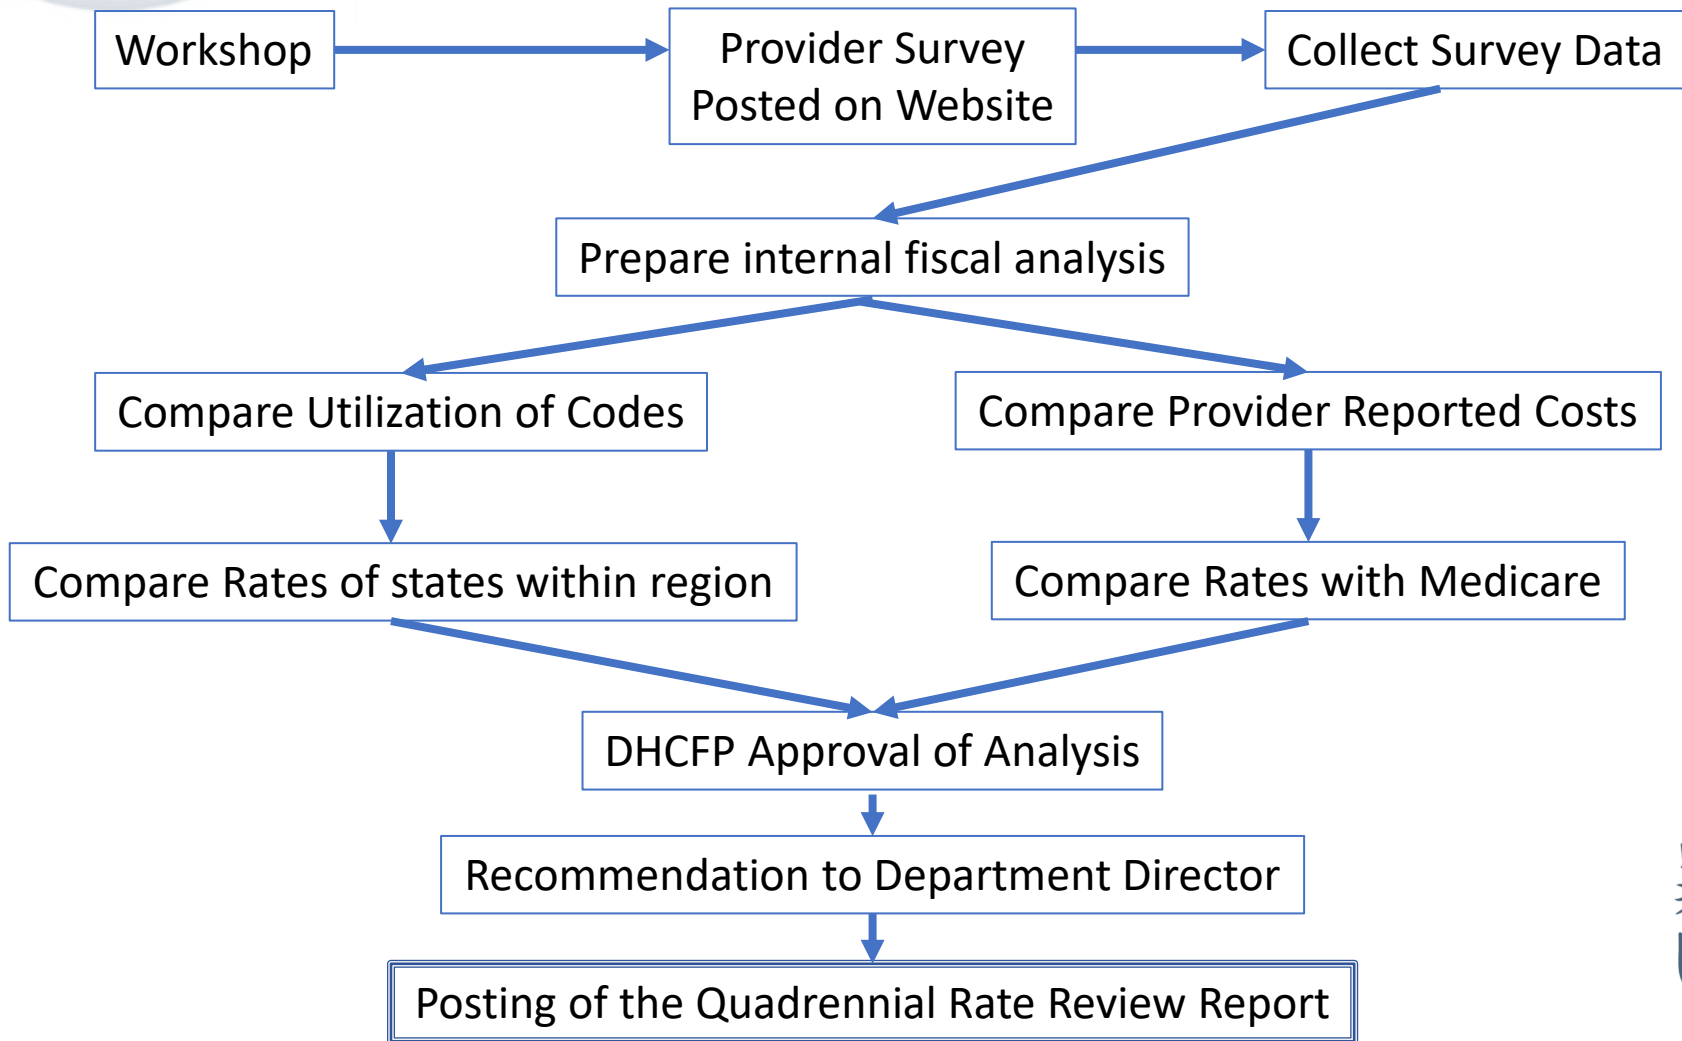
Workshop

Provider Survey Posted on Website

Collect Survey Data

Prepare internal fiscal analysis

Compare Utilization of Codes

Compare Provider Reported Costs

Compare Rates of states within region

Compare Rates with Medicare

DHCFP Approval of Analysis

Recommendation to Department Director

Posting of the Quadrennial Rate Review Report